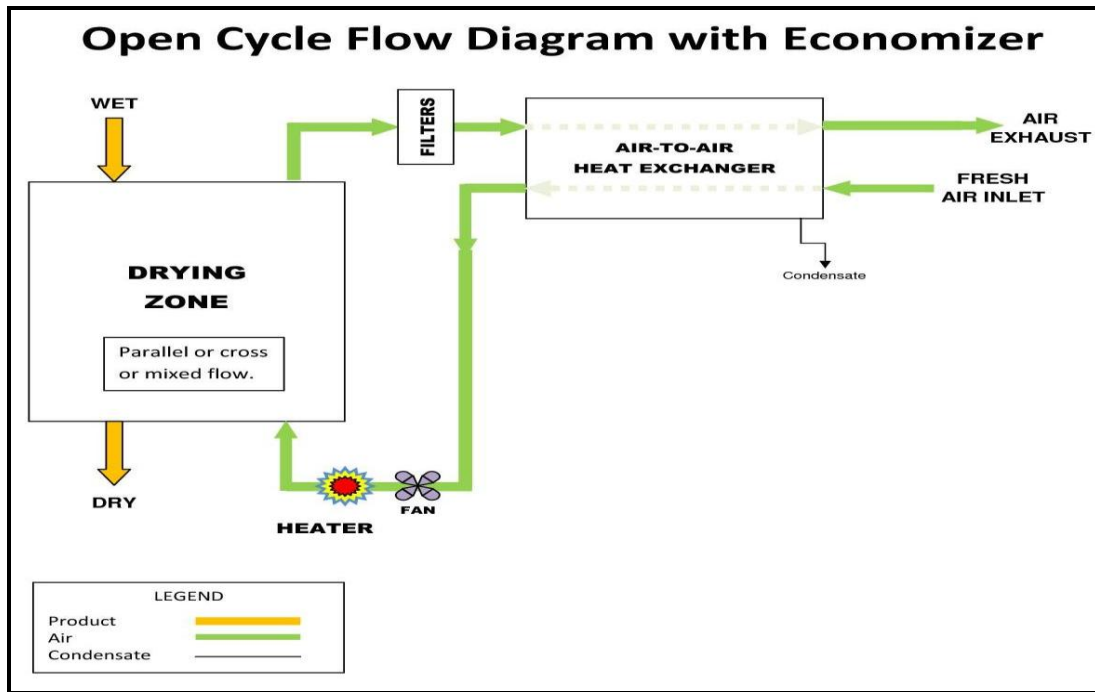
Open Cycle Flow Diagram with Economizer

WET

FILTERS

AIR-TO-AIR
HEAT EXCHANGER

AIR
EXHAUST

FRESH
AIR INLET

Condensate

DRYING
ZONE

Parallel or cross or mixed flow.

DRY

HEATER

FAN

LEGEND
Product
Air
Condensate